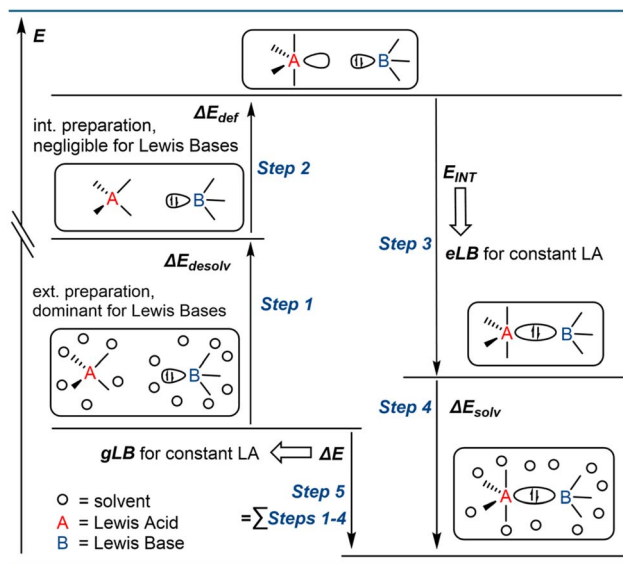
$E$

A B

$\Delta E_{def}$

int. preparation, negligible for Lewis Bases

Step 2

A B

$\Delta E_{desolv}$

ext. preparation, dominant for Lewis Bases

Step 1

A B

$E_{INT}$

Step 3

eLB for constant LA

A B

Step 4

$\Delta E_{solv}$

gLB for constant LA

$\Delta E$

Step 5

$=\sum$Steps 1-4

A B

○ = solvent

A = Lewis Acid

B = Lewis Base